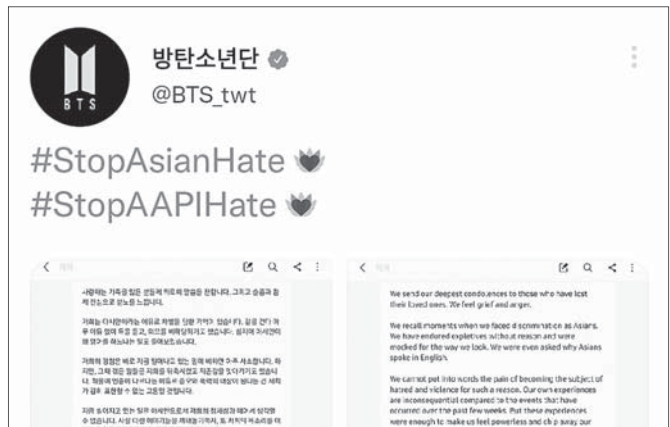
BTS

방탄소년단

@BTS_twt

#StopAsianHate
#StopAAPIHate

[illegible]

We send our deepest condolences to those who have lost their loved ones. We feel grief and anger.

We recall moments when we faced discrimination as Asians. We have endured expletives without reason and were mocked for the way we look. We were even asked why Asians spoke in English.

We cannot put into words the pain of becoming the subject of hatred and violence for such a reason. Our own experiences are inconsequential compared to the events that have occurred over the past few weeks. But these experiences were enough to make us feel powerless and chip away our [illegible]